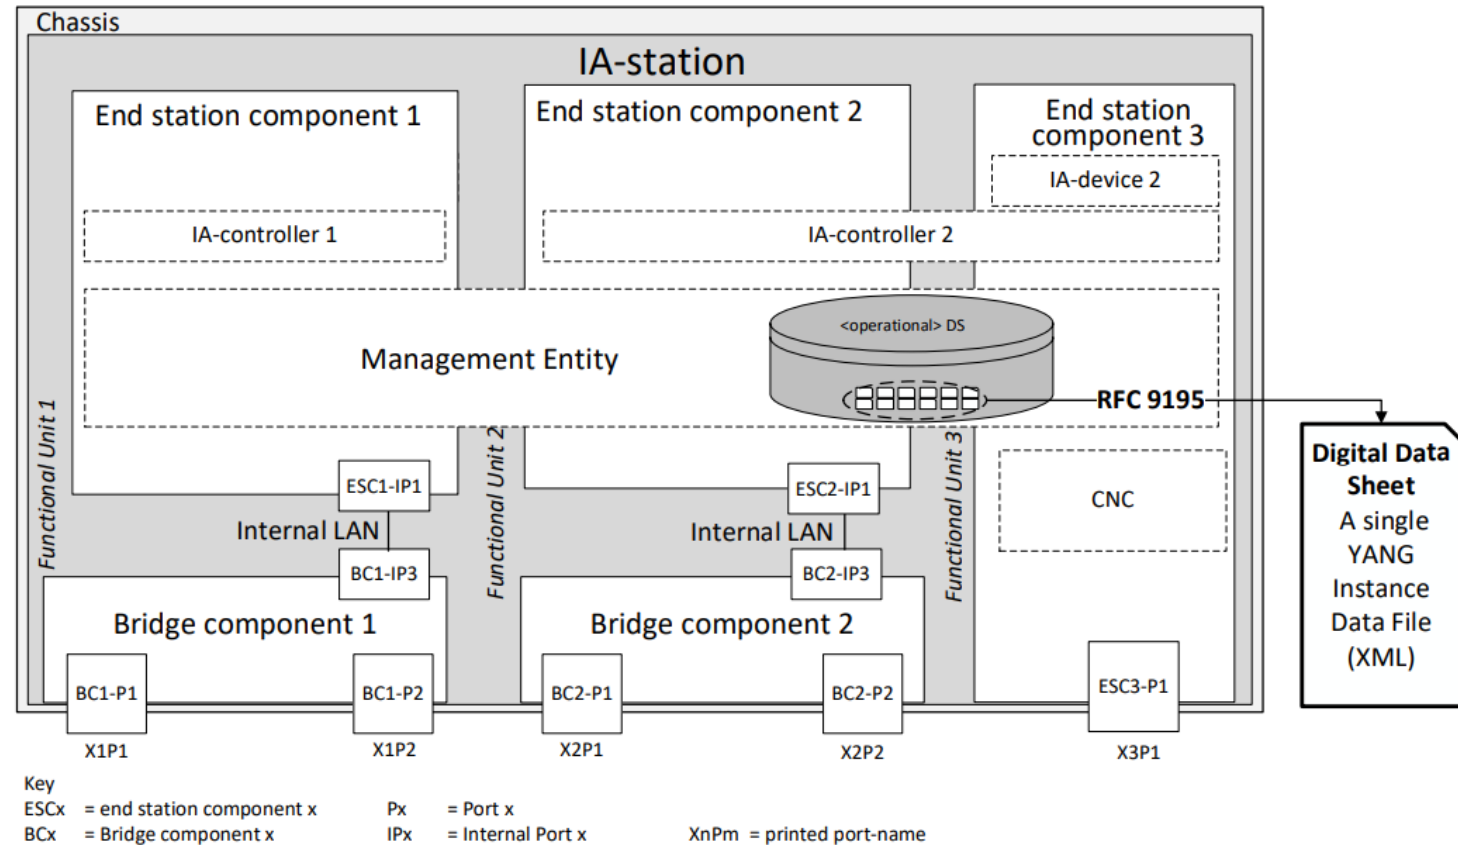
Chassis

IA-station

End station component 1

End station component 2

End station component 3

IA-device 2

IA-controller 1

IA-controller 2

Management Entity

<operational> DS

RFC 9195

Functional Unit 1

Functional Unit 2

Functional Unit 3

ESC1-IP1

ESC2-IP1

CNC

Internal LAN

Internal LAN

BC1-IP3

BC2-IP3

Bridge component 1

Bridge component 2

BC1-P1

BC1-P2

BC2-P1

BC2-P2

ESC3-P1

X1P1

X1P2

X2P1

X2P2

X3P1

Digital Data Sheet
A single YANG Instance Data File (XML)

Key
ESCx = end station component x
BCx = Bridge component x
Px = Port x
IPx = Internal Port x
XnPm = printed port-name